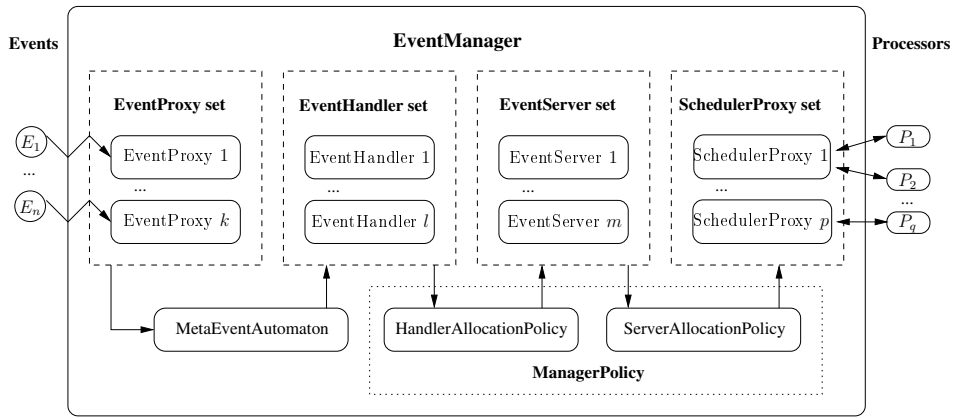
Events

EventManager

Processors

EventProxy set

EventHandler set

EventServer set

SchedulerProxy set

$E_1$

...

$E_n$

EventProxy 1

...

EventProxy $k$

EventHandler 1

...

EventHandler $l$

EventServer 1

...

EventServer $m$

SchedulerProxy 1

...

SchedulerProxy $p$

$P_1$

$P_2$

...

$P_q$

MetaEventAutomaton

HandlerAllocationPolicy

ServerAllocationPolicy

ManagerPolicy